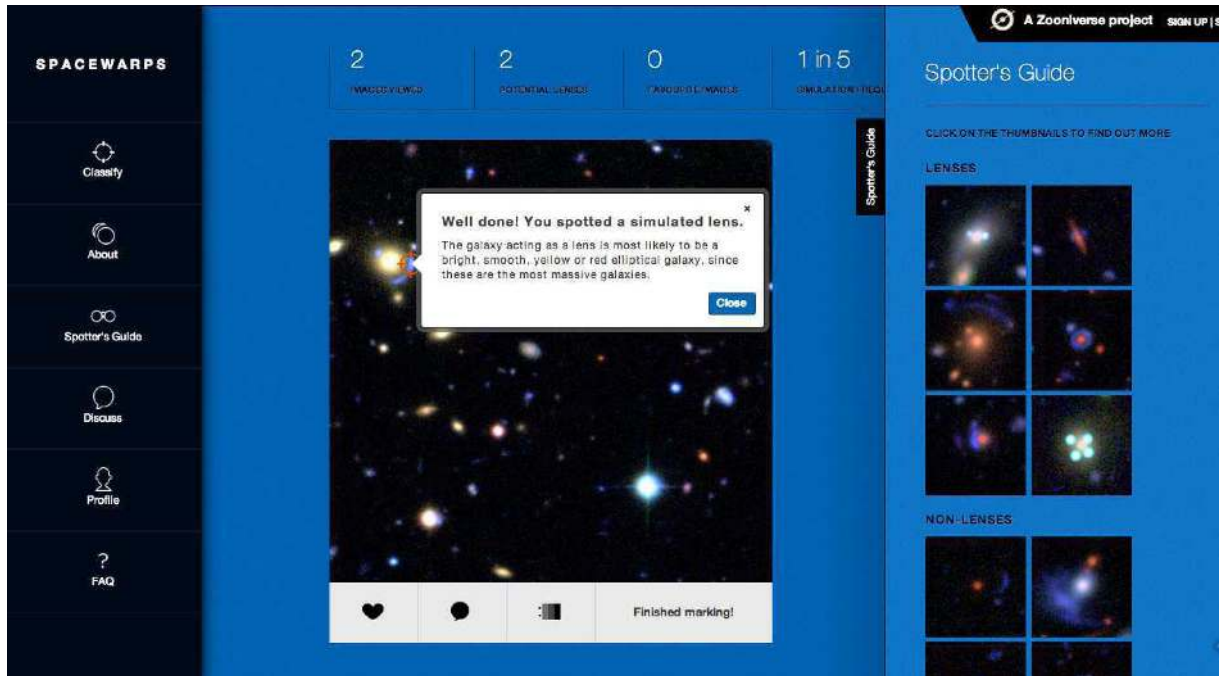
A Zooniverse project SIGN UP | S

SPACEWARPS

Classify

About

Spotter's Guide

Discuss

Profile

?
FAQ

2
IMAGES VIEWED

2
POTENTIAL LENSES

0
FAVOURITE IMAGES

1 in 5
SIMULATION FREQ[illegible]

Spotter's Guide

Well done! You spotted a simulated lens.

The galaxy acting as a lens is most likely to be a bright, smooth, yellow or red elliptical galaxy, since these are the most massive galaxies.

Close

Finished marking!

Spotter's Guide

CLICK ON THE THUMBNAILS TO FIND OUT MORE

LENSES

NON-LENSES